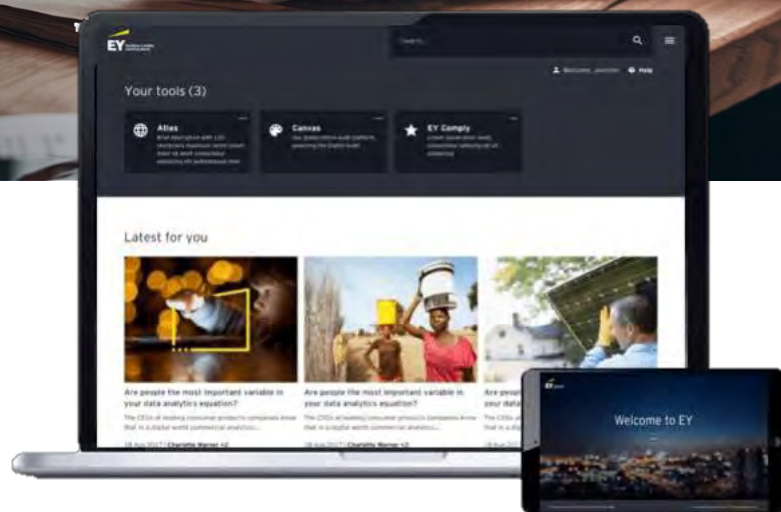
EY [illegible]

Search...

Welcome, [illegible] Help

Your tools (3)

Atlas
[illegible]

Canvas
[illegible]

EY Comply
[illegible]

Latest for you

Are people the most important variable in your data analytics equation?
The CEOs of leading consumer products companies know that in a digital world commercial analytics...
18 Aug 2017 | Charlotte Warner +2

Are people the most important variable in your data analytics equation?
The CEOs of leading consumer products companies know that in a digital world commercial analytics...
18 Aug 2017 | Charlotte Warner +2

Are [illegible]
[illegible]

EY

Welcome to EY